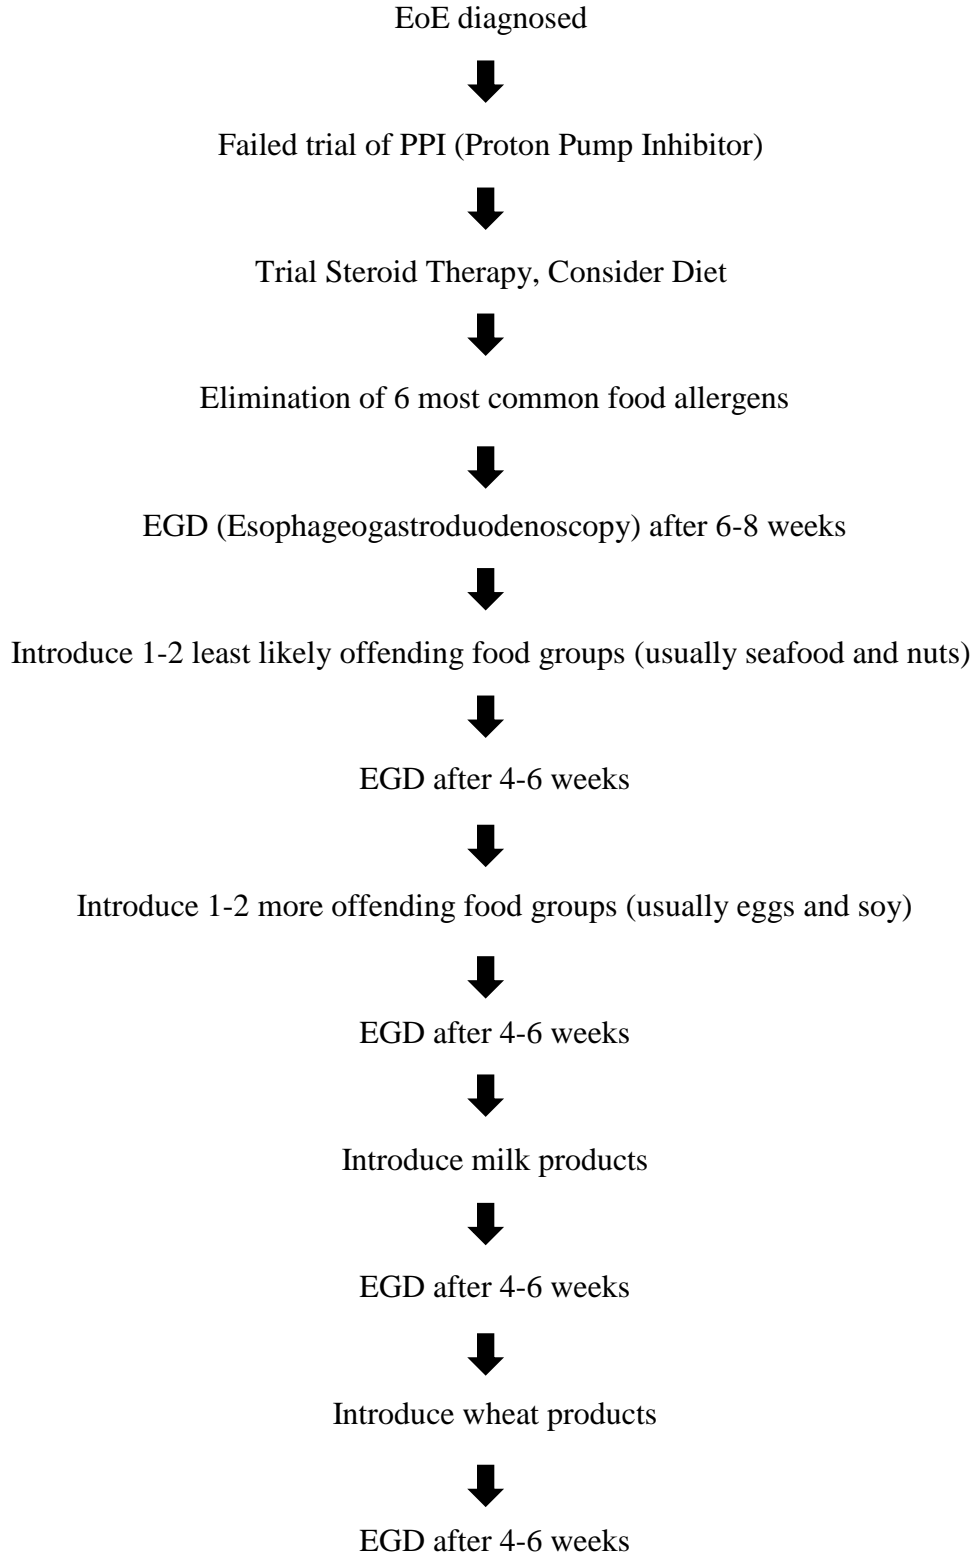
EoE diagnosed

Failed trial of PPI (Proton Pump Inhibitor)

Trial Steroid Therapy, Consider Diet

Elimination of 6 most common food allergens

EGD (Esophageogastroduodenoscopy) after 6-8 weeks

Introduce 1-2 least likely offending food groups (usually seafood and nuts)

EGD after 4-6 weeks

Introduce 1-2 more offending food groups (usually eggs and soy)

EGD after 4-6 weeks

Introduce milk products

EGD after 4-6 weeks

Introduce wheat products

EGD after 4-6 weeks